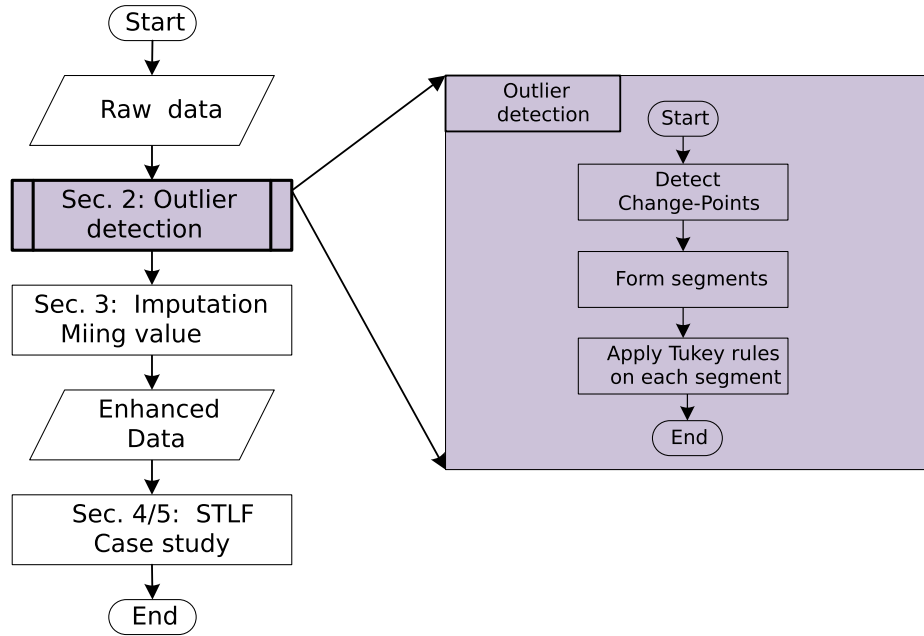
Start

Raw data

Sec. 2: Outlier detection

Sec. 3: Imputation Miing value

Enhanced Data

Sec. 4/5: STLF Case study

End

Outlier detection

Start

Detect Change-Points

Form segments

Apply Tukey rules on each segment

End